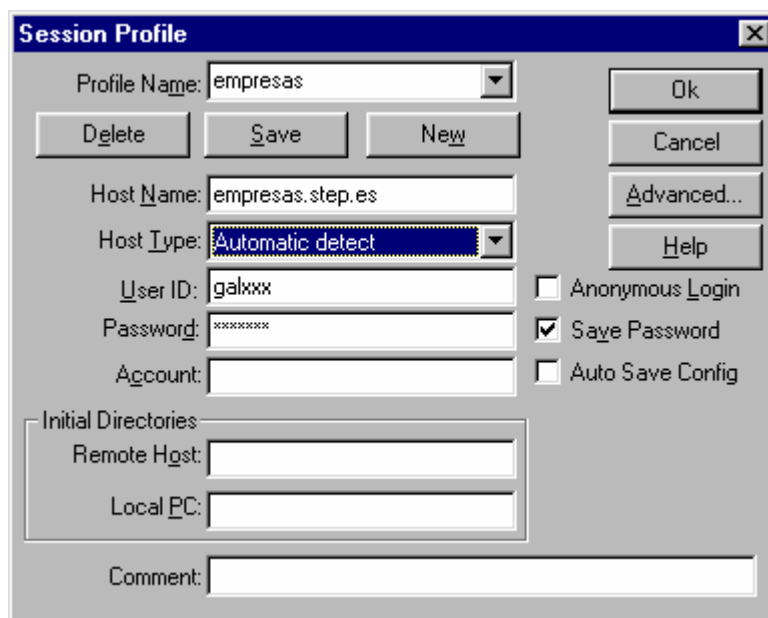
Session Profile

Profile Name: empresas

Delete Save New

Ok

Cancel

Advanced...

Help

Host Name: empresas.step.es

Host Type: Automatic detect

User ID: galxxx

Password: *******

Account:

Anonymous Login

Save Password

Auto Save Config

Initial Directories

Remote Host:

Local PC:

Comment: